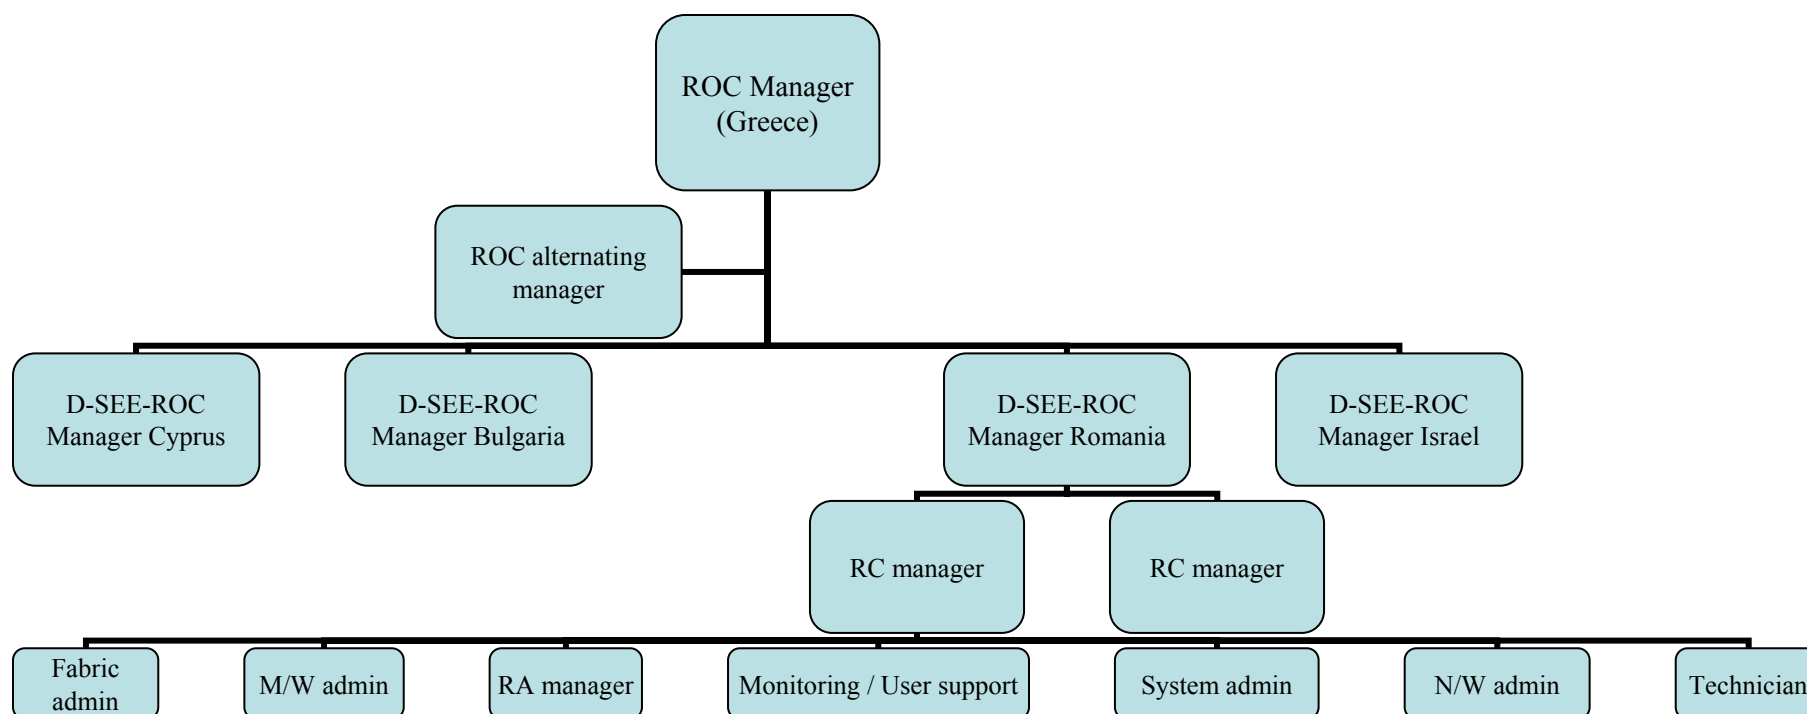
ROC Manager (Greece)

ROC alternating manager

D-SEE-ROC Manager Cyprus

D-SEE-ROC Manager Bulgaria

D-SEE-ROC Manager Romania

D-SEE-ROC Manager Israel

RC manager

RC manager

Fabric admin

M/W admin

RA manager

Monitoring / User support

System admin

N/W admin

Technician